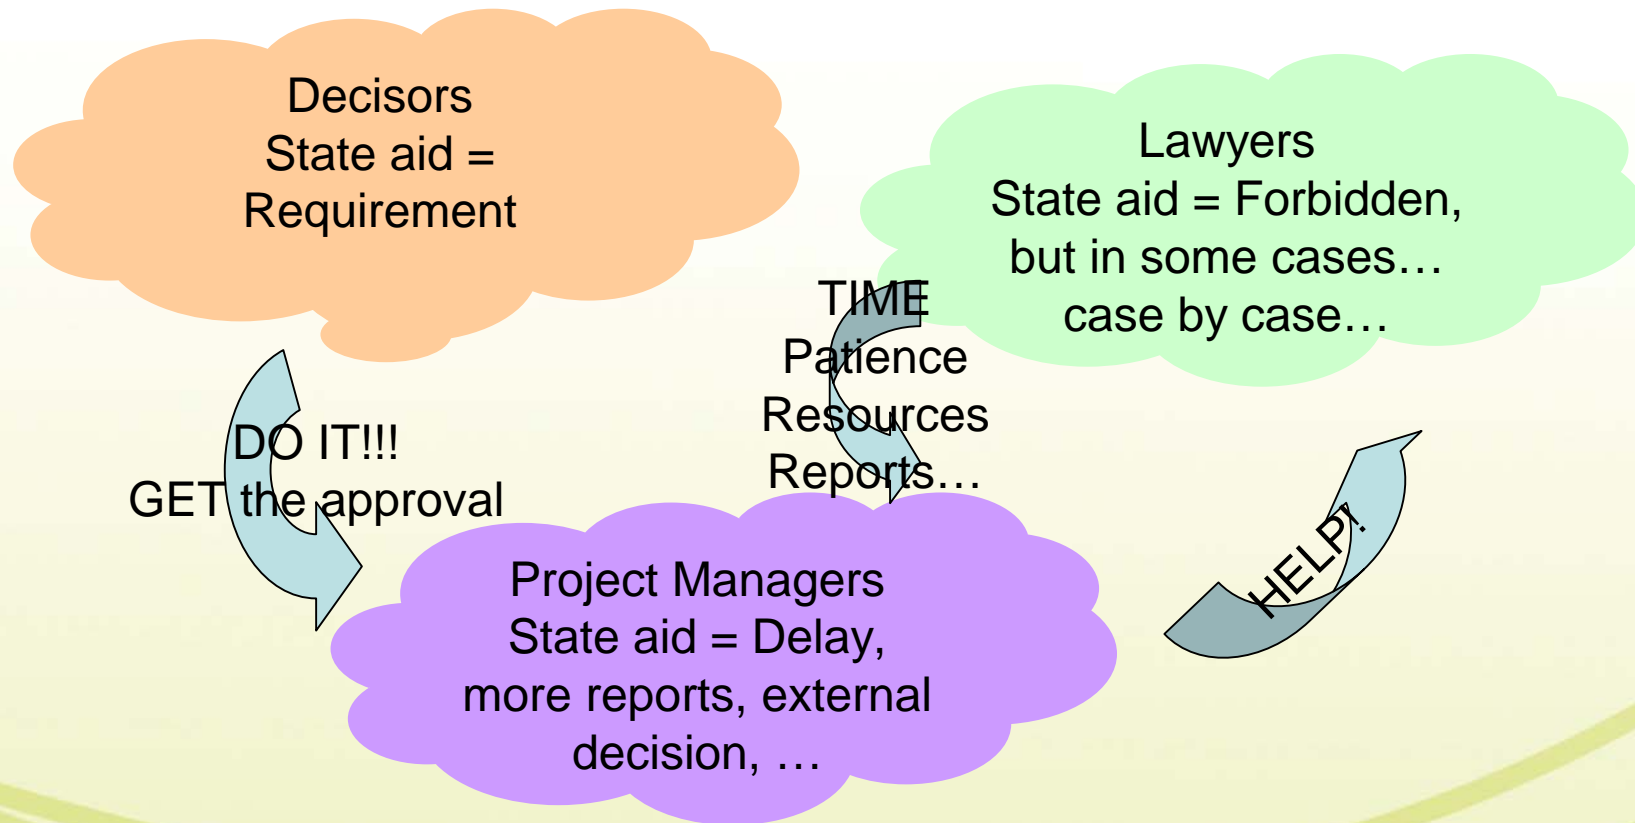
Decisors
State aid =
Requirement

Lawyers
State aid = Forbidden,
but in some cases…
case by case…

TIME
Patience
Resources
Reports…

DO IT!!!
GET the approval

HELP!

Project Managers
State aid = Delay,
more reports, external
decision, …